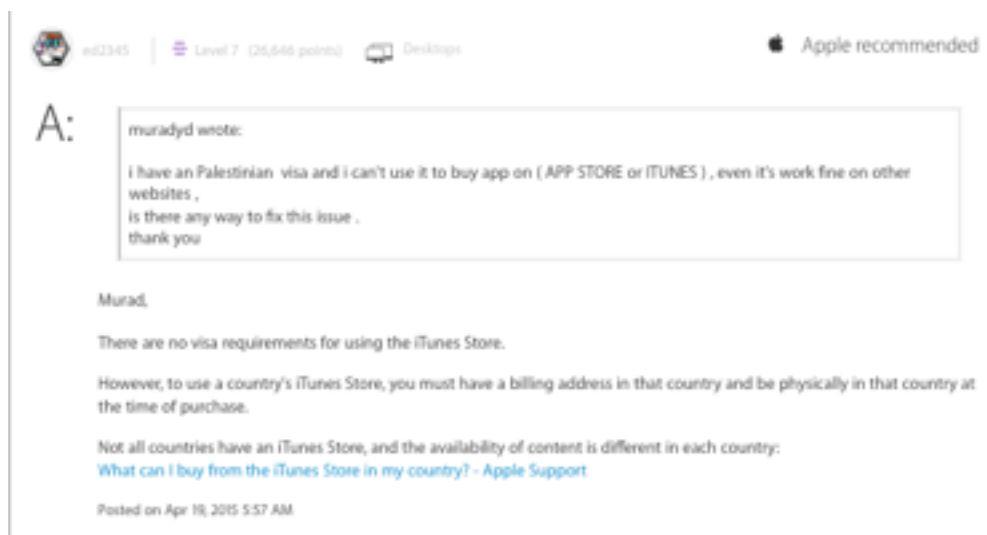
ed2345 | Level 7 (26,646 points) Desktops

Apple recommended

A:

muradyd wrote:

i have an Palestinian visa and i can't use it to buy app on ( APP STORE or ITUNES ) , even it's work fine on other websites ,
is there any way to fix this issue .
thank you

Murad,

There are no visa requirements for using the iTunes Store.

However, to use a country's iTunes Store, you must have a billing address in that country and be physically in that country at the time of purchase.

Not all countries have an iTunes Store, and the availability of content is different in each country:
What can I buy from the iTunes Store in my country? - Apple Support

Posted on Apr 19, 2015 5:57 AM